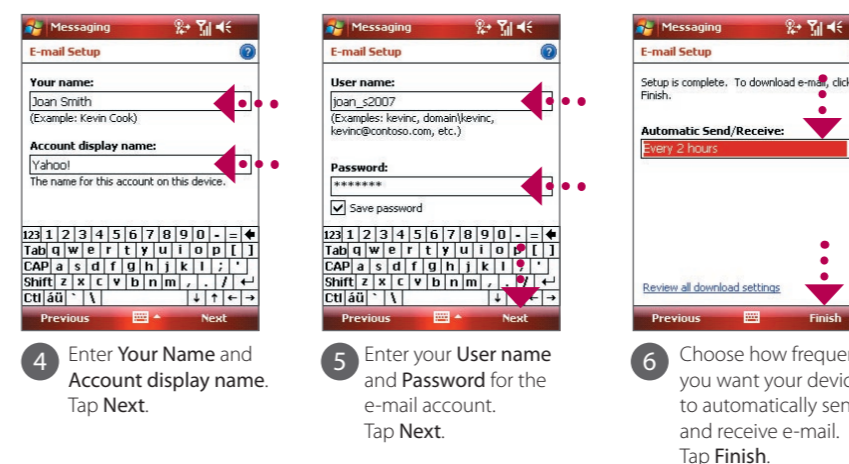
Messaging

E-mail Setup

Your name:

Joan Smith

(Example: Kevin Cook)

Account display name:

Yahoo!

The name for this account on this device.

123 1 2 3 4 5 6 7 8 9 0 - =
Tab q w e r t y u i o p [ ]
CAP a s d f g h j k l ; '
Shift z x c v b n m , . /
Ctl áü ` \

Previous Next

4 Enter Your Name and Account display name. Tap Next.

Messaging

E-mail Setup

User name:

joan_s2007

(Examples: kevinc, domain\kevinc, kevinc@contoso.com, etc.)

Password:

*******

Save password

123 1 2 3 4 5 6 7 8 9 0 - =
Tab q w e r t y u i o p [ ]
CAP a s d f g h j k l ; '
Shift z x c v b n m , . /
Ctl áü ` \

Previous Next

5 Enter your User name and Password for the e-mail account. Tap Next.

Messaging

E-mail Setup

Setup is complete. To download e-mail, click Finish.

Automatic Send/Receive:

Every 2 hours

Review all download settings

Previous Finish

6 Choose how frequen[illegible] you want your devic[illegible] to automatically sen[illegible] and receive e-mail. Tap Finish.